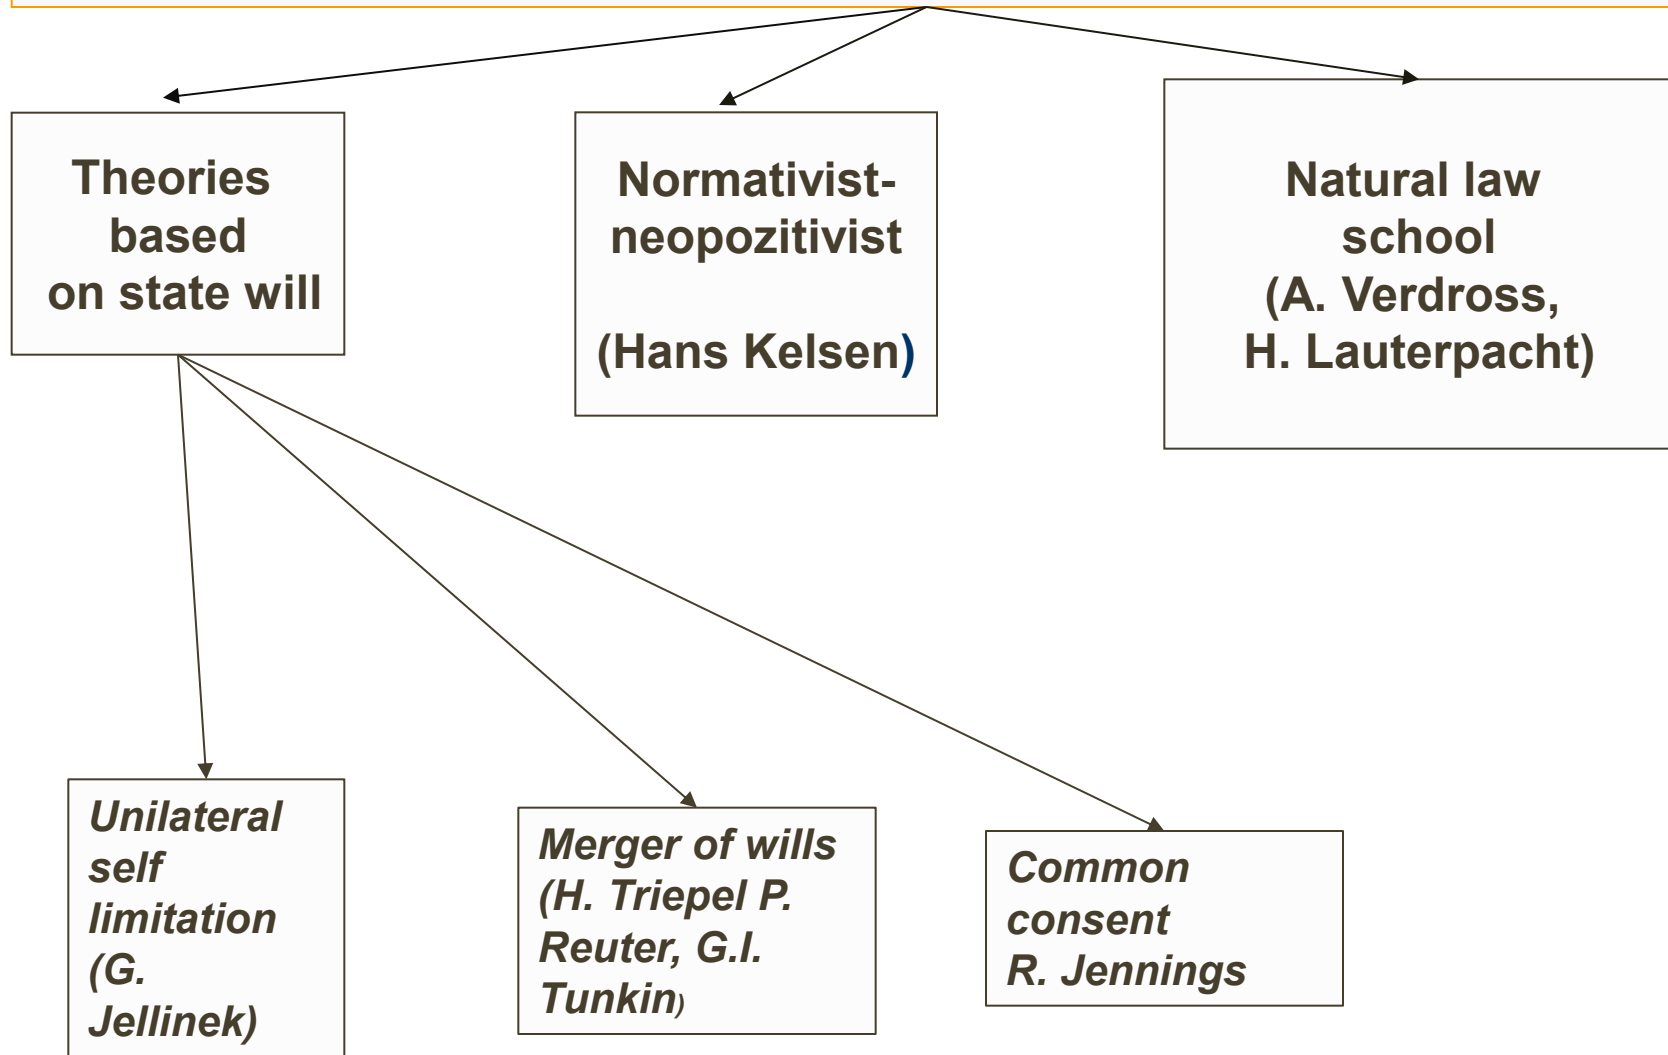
Theories based on state will

Normativist-neopozitivist

(Hans Kelsen)

Natural law school (A. Verdross, H. Lauterpacht)

Unilateral self limitation (G. Jellinek)

Merger of wills (H. Triepel P. Reuter, G.I. Tunkin)

Common consent R. Jennings